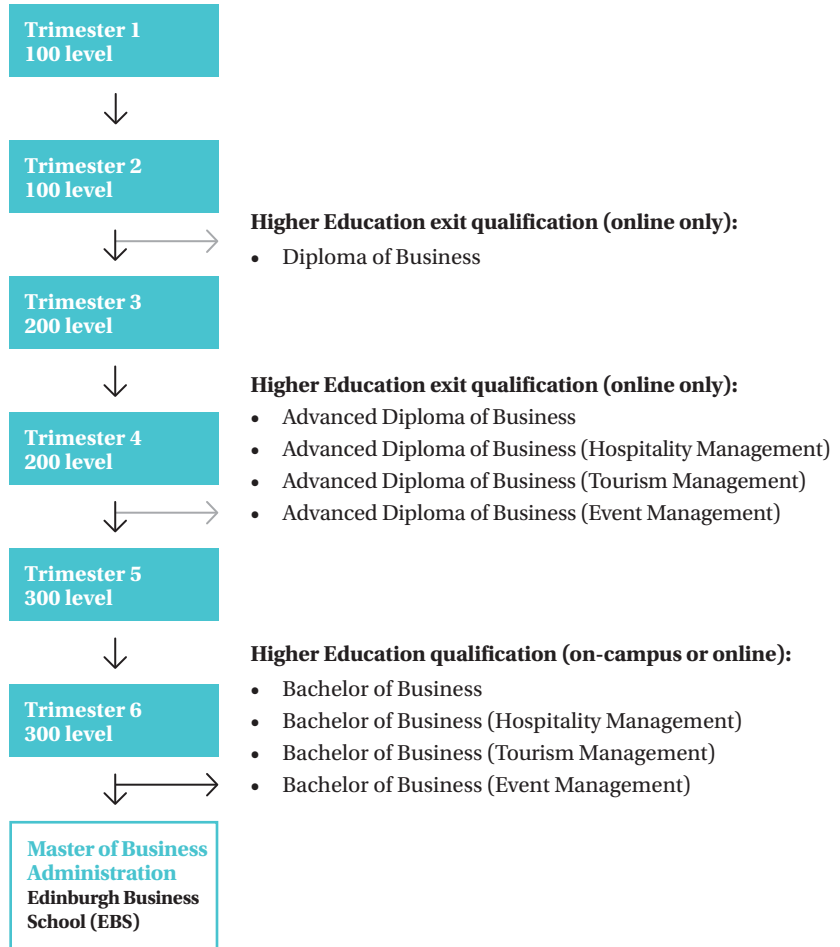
Trimester 1
100 level

Trimester 2
100 level

Higher Education exit qualification (online only):
- Diploma of Business

Trimester 3
200 level

Higher Education exit qualification (online only):
- Advanced Diploma of Business
- Advanced Diploma of Business (Hospitality Management)
- Advanced Diploma of Business (Tourism Management)
- Advanced Diploma of Business (Event Management)

Trimester 4
200 level

Trimester 5
300 level

Higher Education qualification (on-campus or online):
- Bachelor of Business
- Bachelor of Business (Hospitality Management)
- Bachelor of Business (Tourism Management)
- Bachelor of Business (Event Management)

Trimester 6
300 level

Master of Business Administration
Edinburgh Business School (EBS)